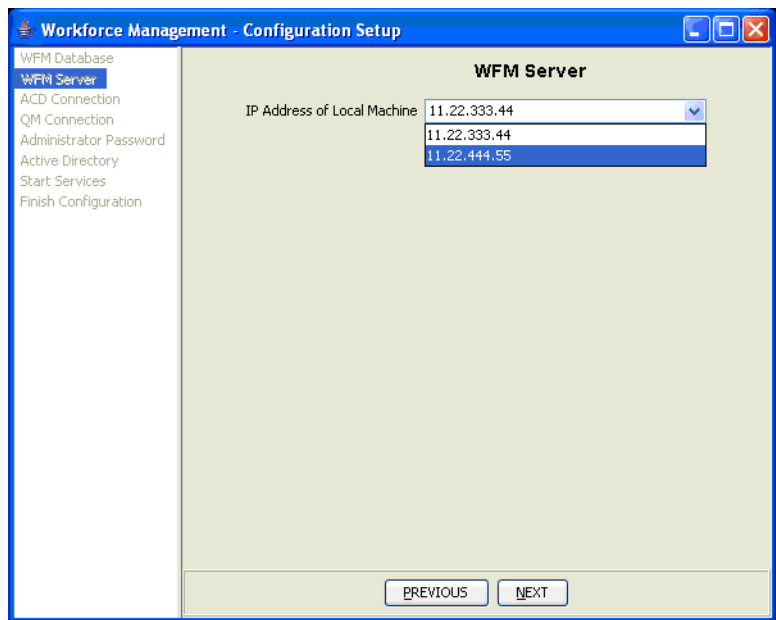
Workforce Management - Configuration Setup

WFM Database
WFM Server
ACD Connection
QM Connection
Administrator Password
Active Directory
Start Services
Finish Configuration

WFM Server

IP Address of Local Machine 11.22.333.44

11.22.333.44
11.22.444.55

PREVIOUS NEXT